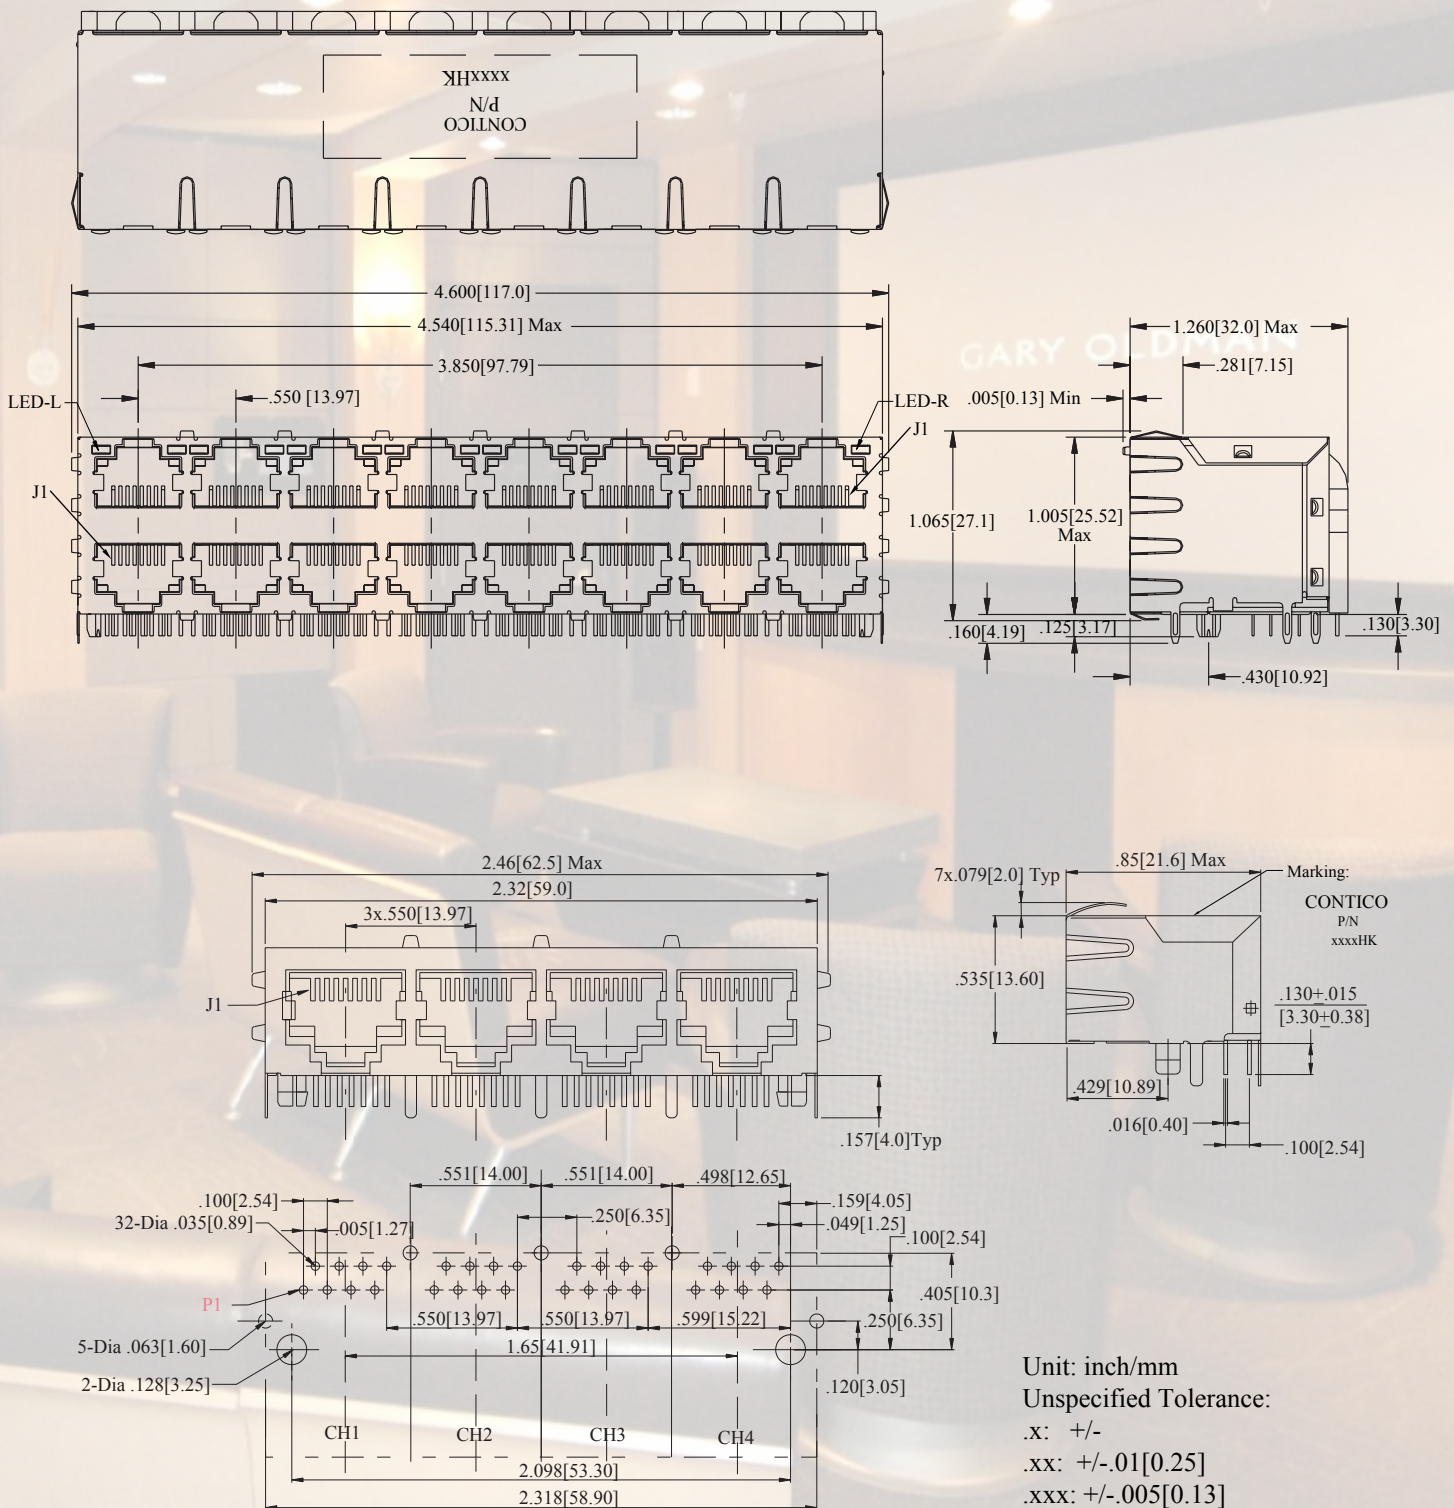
CONTICO
P/N
xxxxHK

4.600[117.0]
4.540[115.31] Max
3.850[97.79]
.550 [13.97]
LED-L
LED-R
J1
J1

1.260[32.0] Max
.281[7.15]
.005[0.13] Min
J1
1.065[27.1]
1.005[25.52] Max
.160[4.19]
.125[3.17]
.130[3.30]
.430[10.92]

GARY OLDMAN

2.46[62.5] Max
2.32[59.0]
3x.550[13.97]
J1
.157[4.0]Typ

7x.079[2.0] Typ
.85[21.6] Max
Marking:
CONTICO
P/N
xxxxHK
.535[13.60]
$\frac{.130\pm.015}{[3.30\pm0.38]}$
.429[10.89]
.016[0.40]
.100[2.54]

.551[14.00]
.551[14.00]
.498[12.65]
.100[2.54]
32-Dia .035[0.89]
.005[1.27]
.250[6.35]
.159[4.05]
.049[1.25]
.100[2.54]
.405[10.3]
P1
.550[13.97]
.550[13.97]
.599[15.22]
.250[6.35]
5-Dia .063[1.60]
1.65[41.91]
2-Dia .128[3.25]
.120[3.05]
CH1
CH2
CH3
CH4
2.098[53.30]
2.318[58.90]

Unit: inch/mm
Unspecified Tolerance:
.x: +/-
.xx: +/-.01[0.25]
.xxx: +/-.005[0.13]